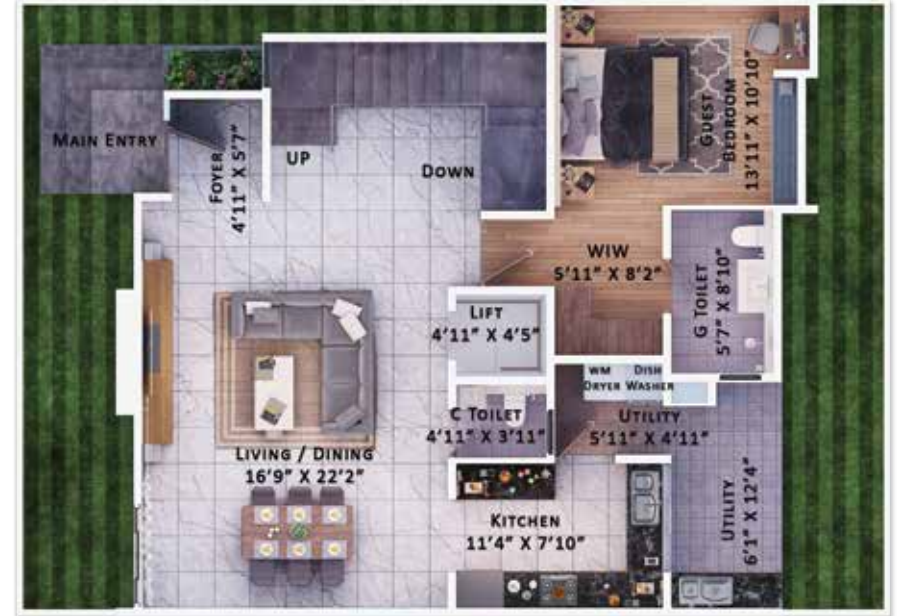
Main Entry

Foyer
4'11" X 5'7"

UP

Down

Guest Bedroom
13'11" X 10'10"

WIW
5'11" X 8'2"

G Toilet
5'7" X 8'10"

Lift
4'11" X 4'5"

WM Dryer

Dish Washer

C Toilet
4'11" X 3'11"

Utility
5'11" X 4'11"

Living / Dining
16'9" X 22'2"

Kitchen
11'4" X 7'10"

Utility
6'1" X 12'4"